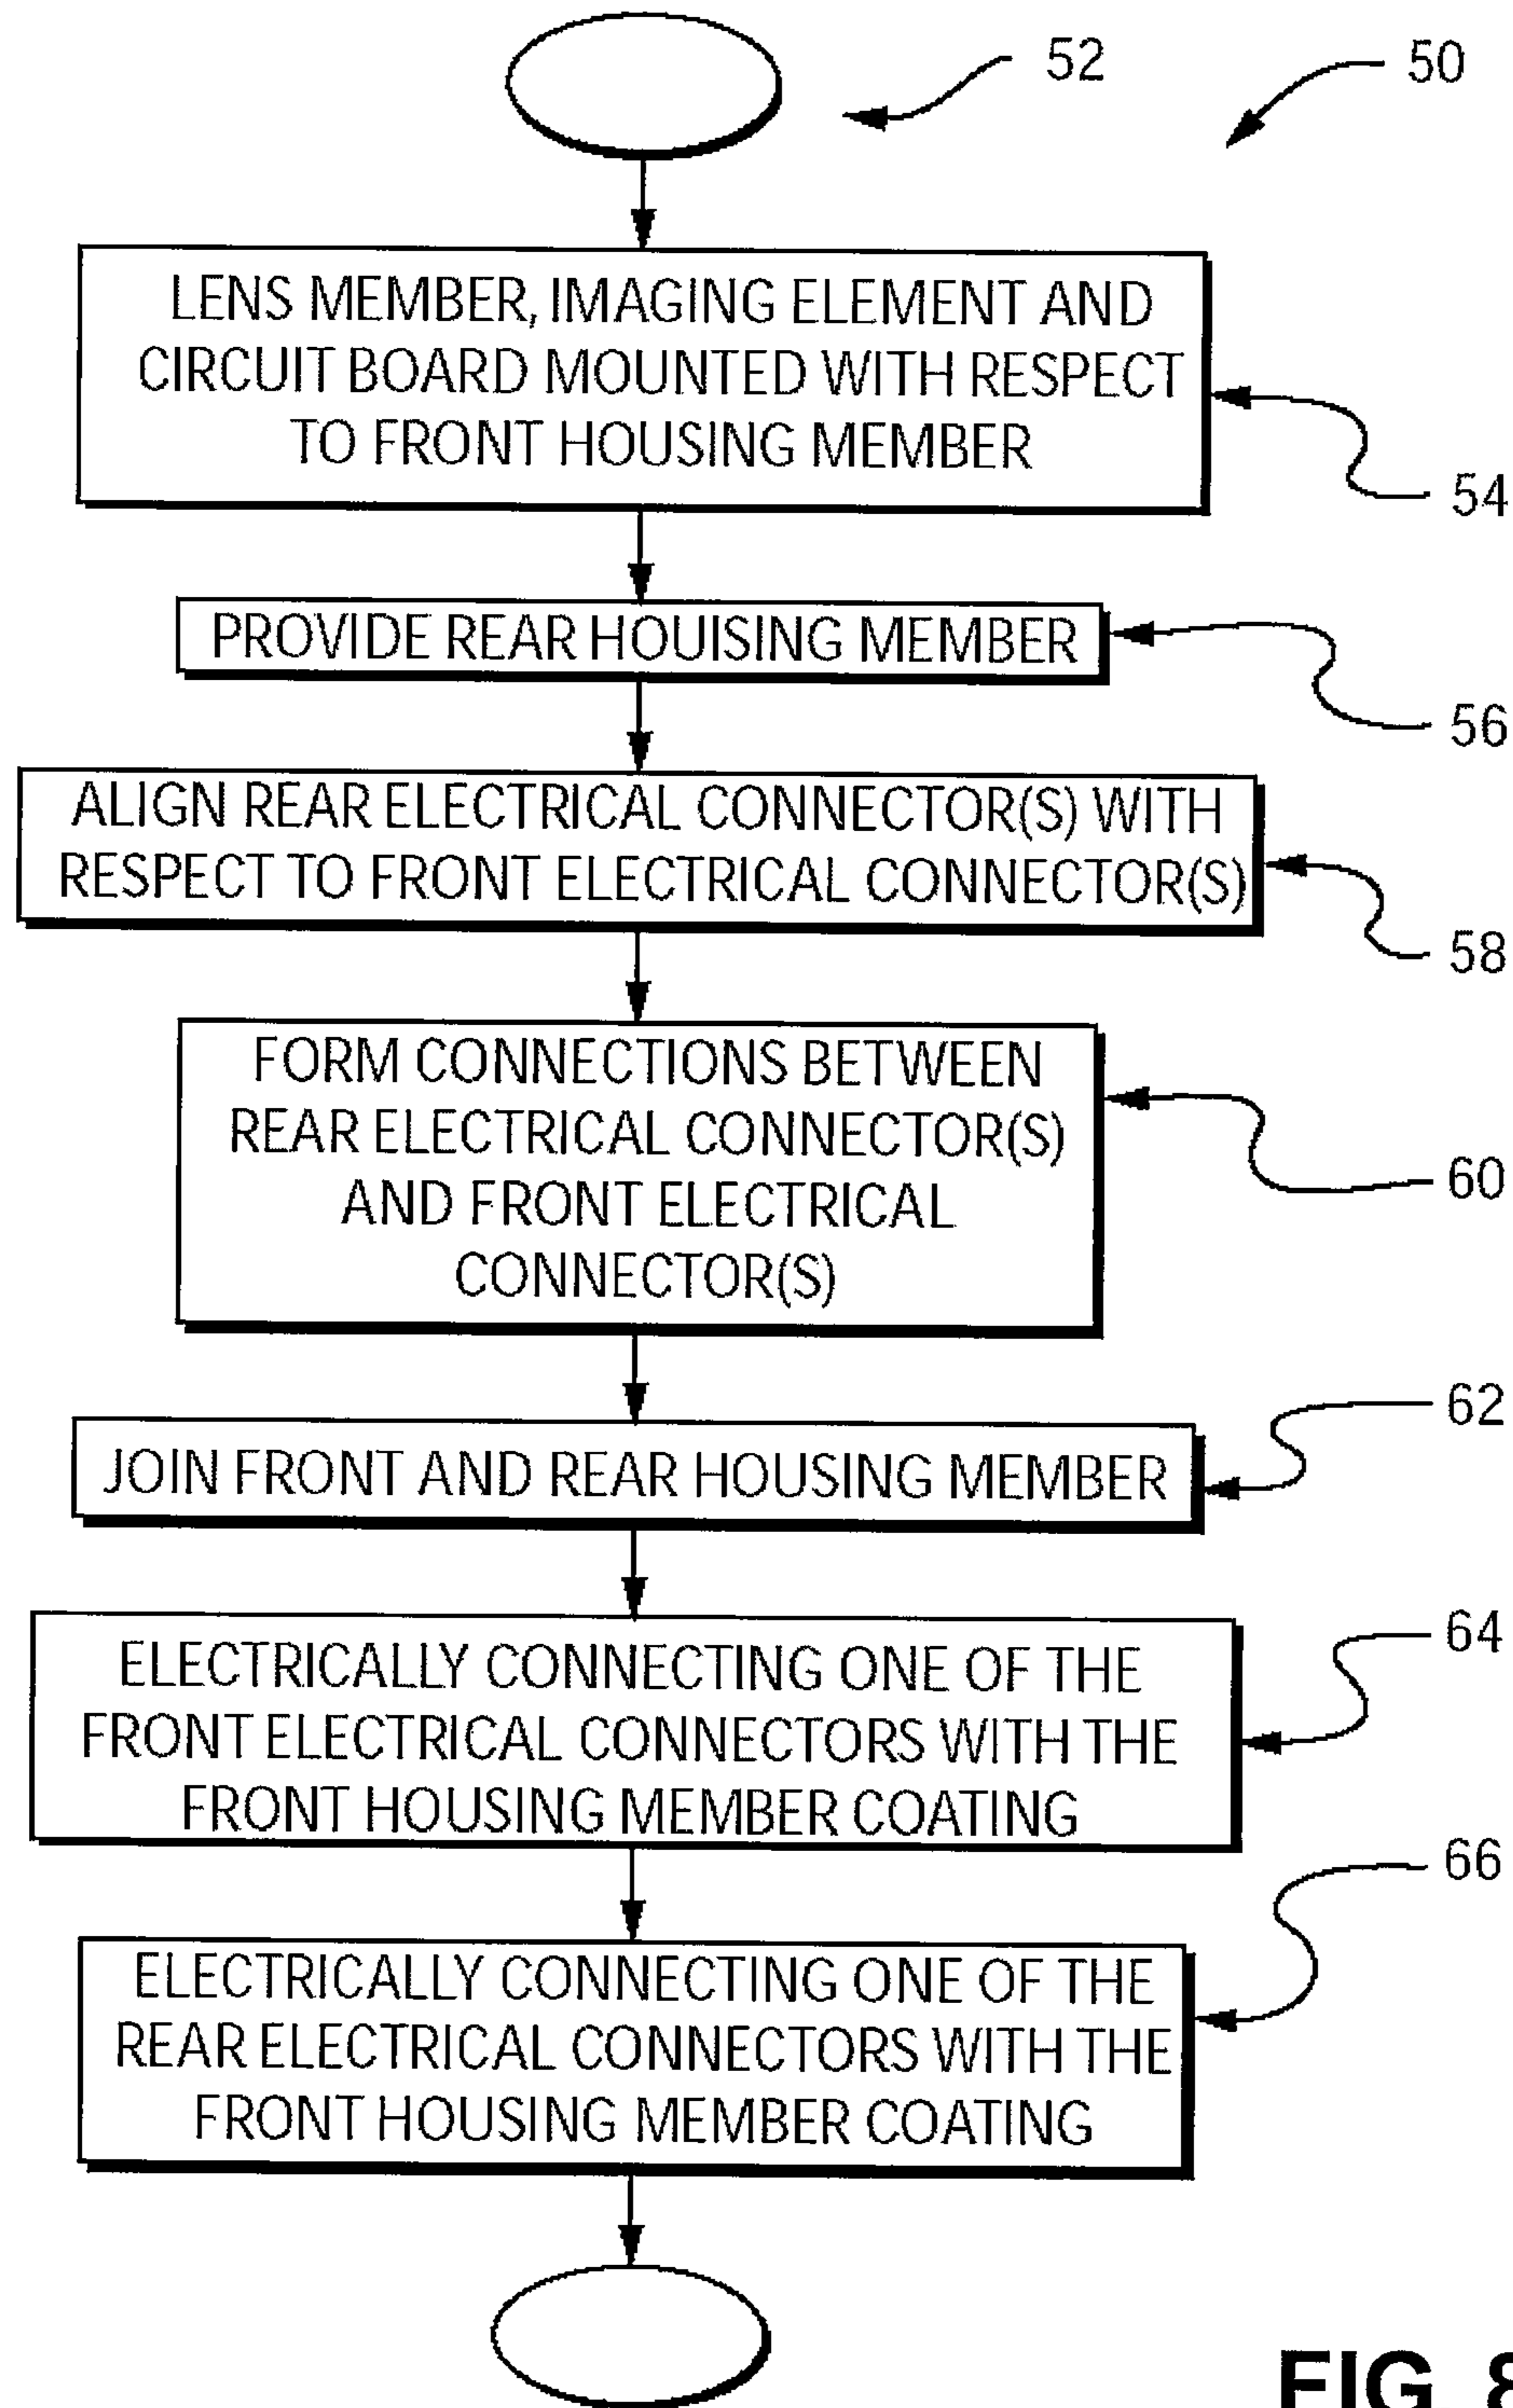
52

50

LENS MEMBER, IMAGING ELEMENT AND CIRCUIT BOARD MOUNTED WITH RESPECT TO FRONT HOUSING MEMBER

54

PROVIDE REAR HOUISING MEMBER

56

ALIGN REAR ELECTRICAL CONNECTOR(S) WITH RESPECT TO FRONT ELECTRICAL CONNECTOR(S)

58

FORM CONNECTIONS BETWEEN REAR ELECTRICAL CONNECTOR(S) AND FRONT ELECTRICAL CONNECTOR(S)

60

62

JOIN FRONT AND REAR HOUSING MEMBER

64

ELECTRICALLY CONNECTING ONE OF THE FRONT ELECTRICAL CONNECTORS WITH THE FRONT HOUSING MEMBER COATING

66

ELECTRICALLY CONNECTING ONE OF THE REAR ELECTRICAL CONNECTORS WITH THE FRONT HOUSING MEMBER COATING

FIG. 8